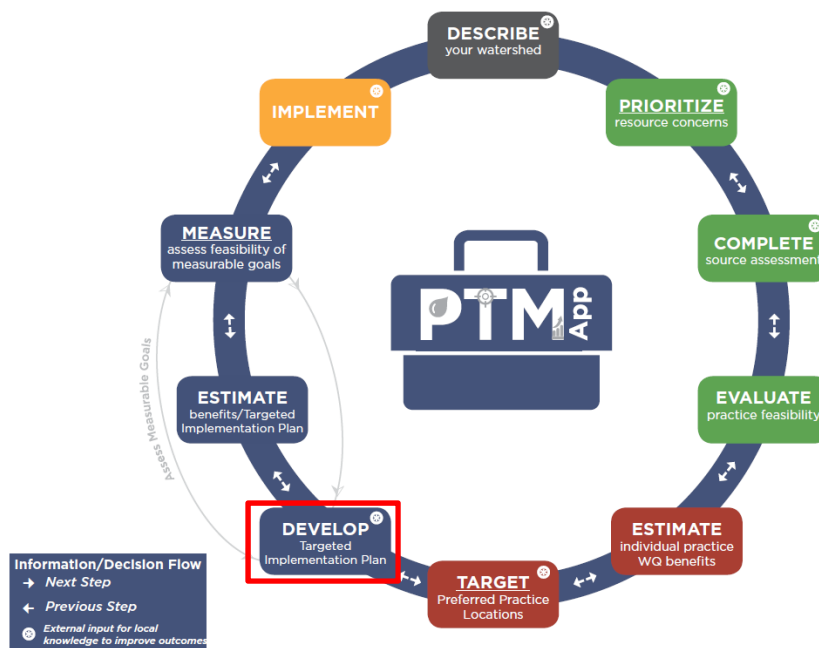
DESCRIBE
your watershed

PRIORITIZE
resource concerns

COMPLETE
source assessment

EVALUATE
practice feasibility

ESTIMATE
individual practice WQ benefits

TARGET
Preferred Practice Locations

DEVELOP
Targeted Implementation Plan

ESTIMATE
benefits/Targeted Implementation Plan

MEASURE
assess feasibility of measurable goals

IMPLEMENT

Assess Measurable Goals

PTM App

Information/Decision Flow
Next Step
Previous Step
External input for local knowledge to improve outcomes